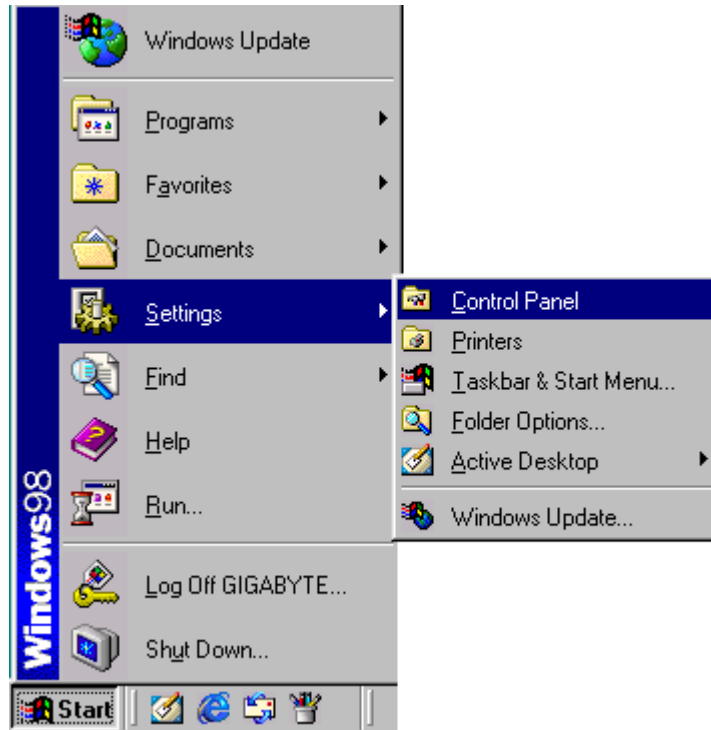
Windows Update

Programs

Favorites

Documents

Settings

Find

Help

Run...

Log Off GIGABYTE...

Shut Down...

Control Panel

Printers

Taskbar & Start Menu...

Folder Options...

Active Desktop

Windows Update...

Windows98

Start